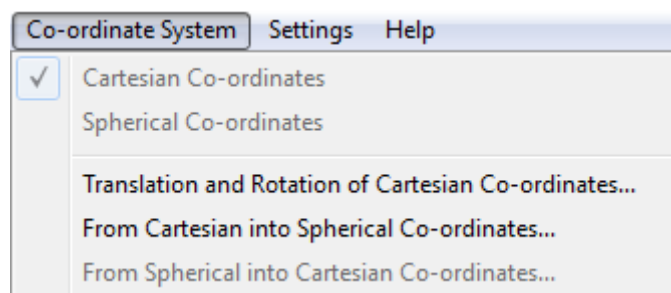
Co-ordinate System Settings Help

✓ Cartesian Co-ordinates
Spherical Co-ordinates

Translation and Rotation of Cartesian Co-ordinates...
From Cartesian into Spherical Co-ordinates...
From Spherical into Cartesian Co-ordinates...